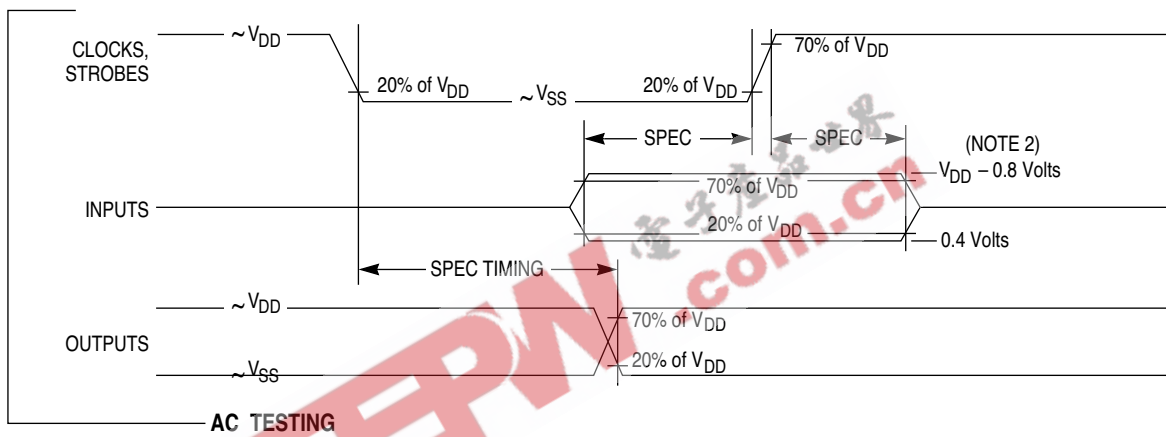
CLOCKS, STROBES

$\sim V_{DD}$

20% of $V_{DD}$

$\sim V_{SS}$

20% of $V_{DD}$

70% of $V_{DD}$

SPEC

SPEC

(NOTE 2)

$V_{DD}$ – 0.8 Volts

INPUTS

70% of $V_{DD}$

20% of $V_{DD}$

0.4 Volts

SPEC TIMING

$\sim V_{DD}$

70% of $V_{DD}$

OUTPUTS

$\sim V_{SS}$

20% of $V_{DD}$

AC TESTING

电子产品世界

EPW.com.cn